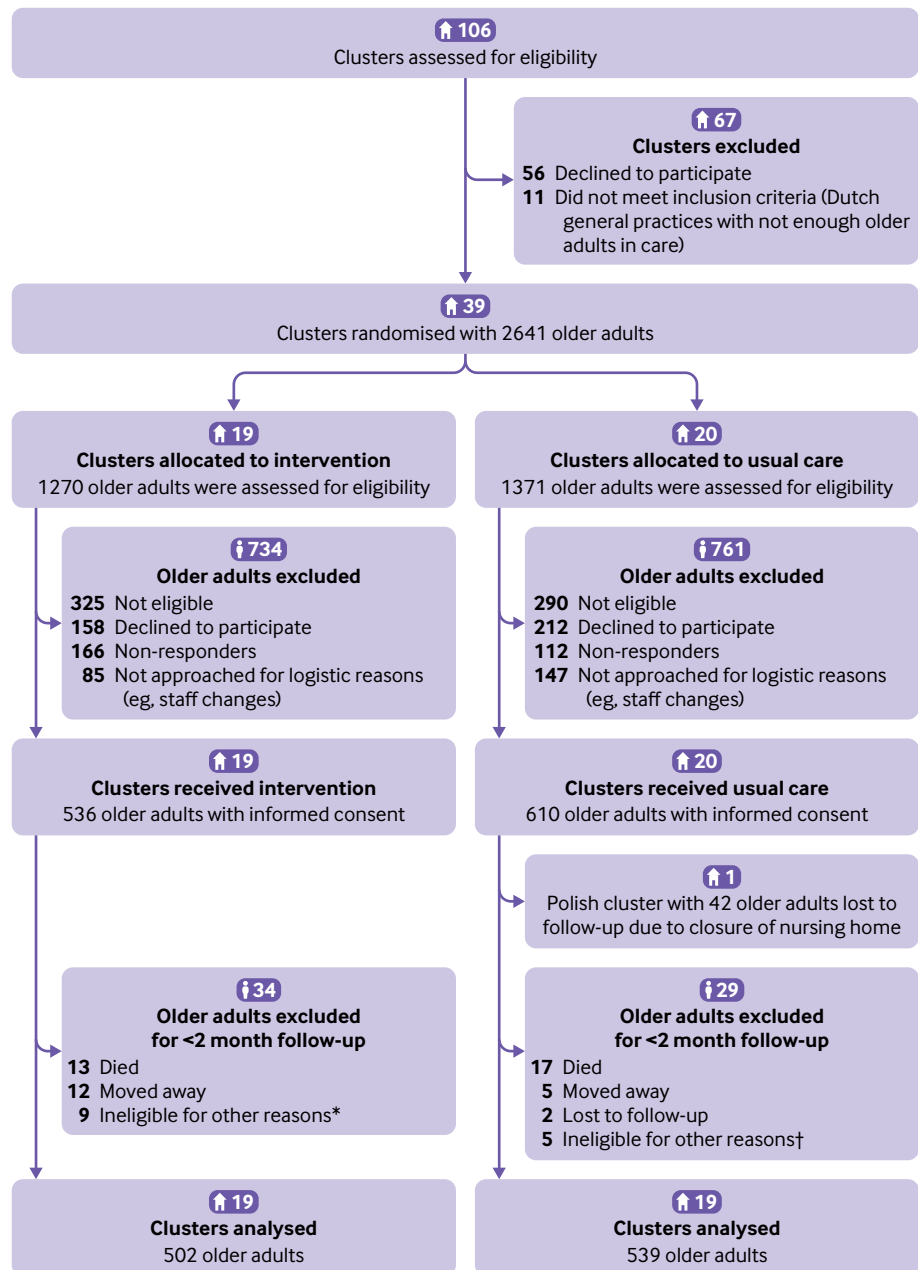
106
Clusters assessed for eligibility

67
Clusters excluded
56 Declined to participate
11 Did not meet inclusion criteria (Dutch general practices with not enough older adults in care)

39
Clusters randomised with 2641 older adults

19
Clusters allocated to intervention
1270 older adults were assessed for eligibility

734
Older adults excluded
325 Not eligible
158 Declined to participate
166 Non-responders
85 Not approached for logistic reasons (eg, staff changes)

19
Clusters received intervention
536 older adults with informed consent

34
Older adults excluded for <2 month follow-up
13 Died
12 Moved away
9 Ineligible for other reasons*

19
Clusters analysed
502 older adults

20
Clusters allocated to usual care
1371 older adults were assessed for eligibility

761
Older adults excluded
290 Not eligible
212 Declined to participate
112 Non-responders
147 Not approached for logistic reasons (eg, staff changes)

20
Clusters received usual care
610 older adults with informed consent

1
Polish cluster with 42 older adults lost to follow-up due to closure of nursing home

29
Older adults excluded for <2 month follow-up
17 Died
5 Moved away
2 Lost to follow-up
5 Ineligible for other reasons†

19
Clusters analysed
539 older adults